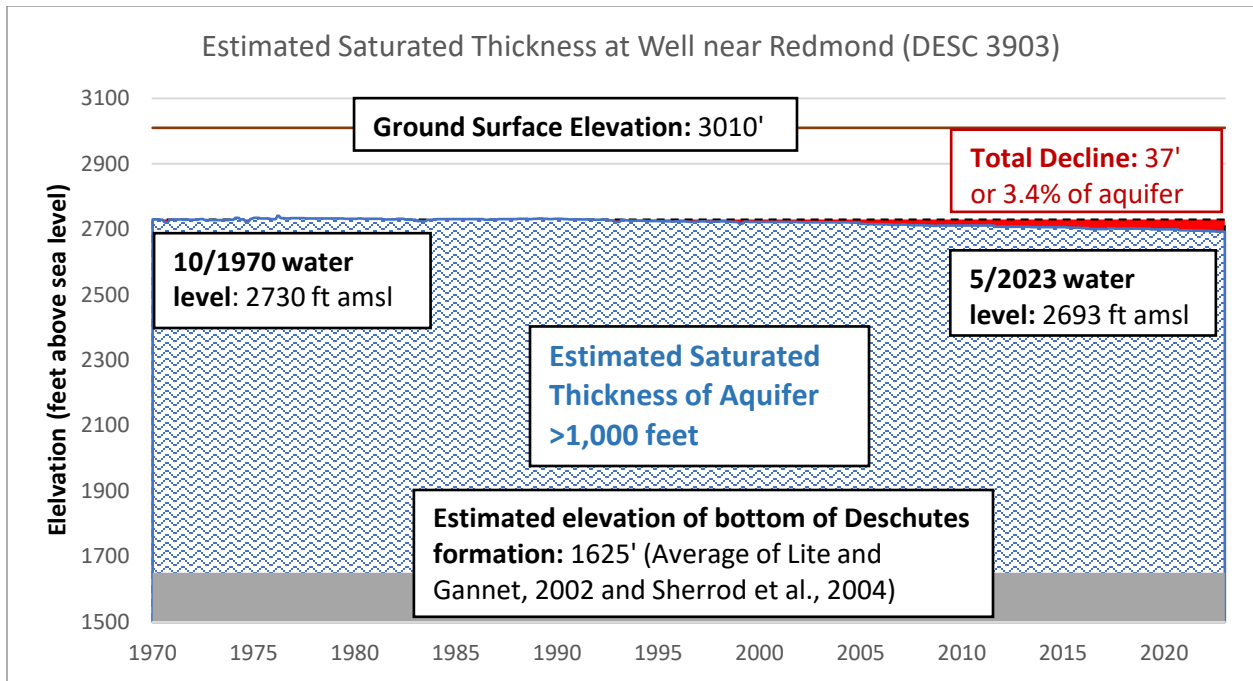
Estimated Saturated Thickness at Well near Redmond (DESC 3903)

3100
2900
2700
2500
2300
2100
1900
1700
1500

Elevation (feet above sea level)

Ground Surface Elevation: 3010'

Total Decline: 37' or 3.4% of aquifer

10/1970 water level: 2730 ft amsl

5/2023 water level: 2693 ft amsl

Estimated Saturated Thickness of Aquifer >1,000 feet

Estimated elevation of bottom of Deschutes formation: 1625' (Average of Lite and Gannet, 2002 and Sherrod et al., 2004)

1970 1975 1980 1985 1990 1995 2000 2005 2010 2015 2020